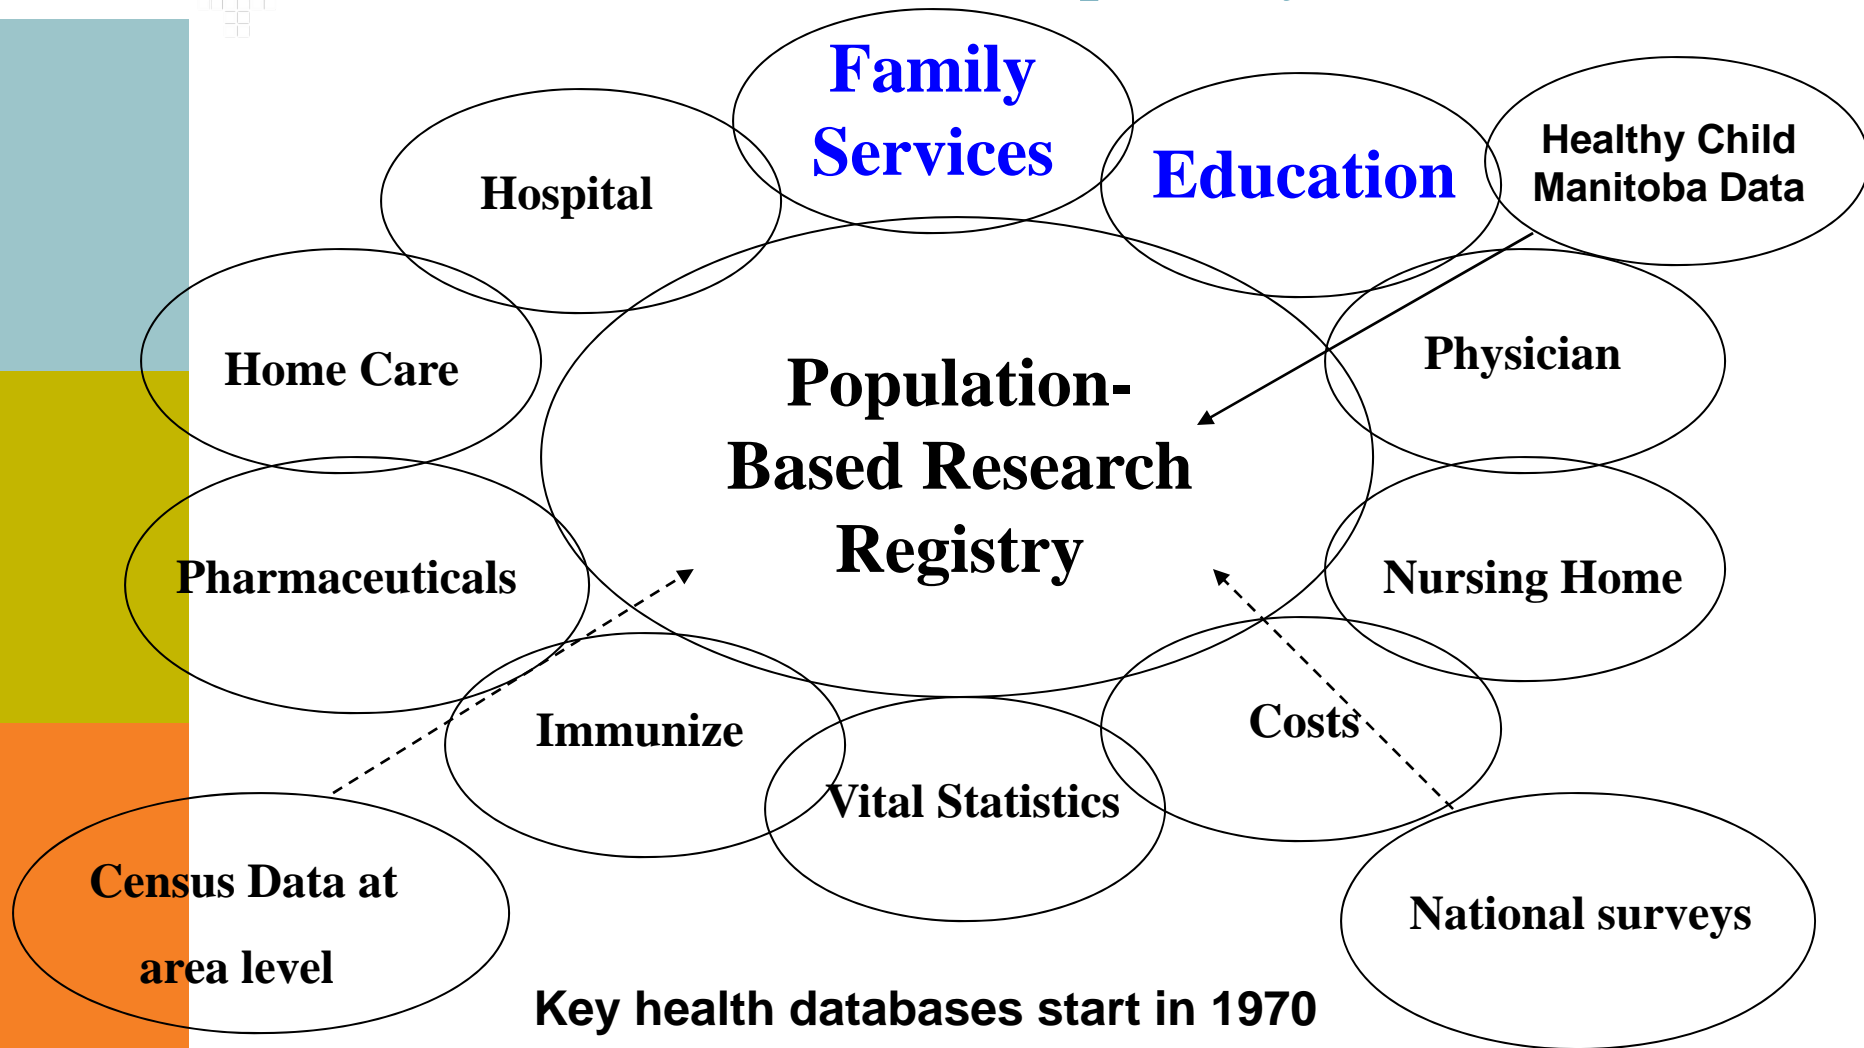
Family Services

Hospital

Education

Healthy Child Manitoba Data

Home Care

Population-Based Research Registry

Physician

Pharmaceuticals

Nursing Home

Immunize

Costs

Vital Statistics

Census Data at area level

National surveys

Key health databases start in 1970